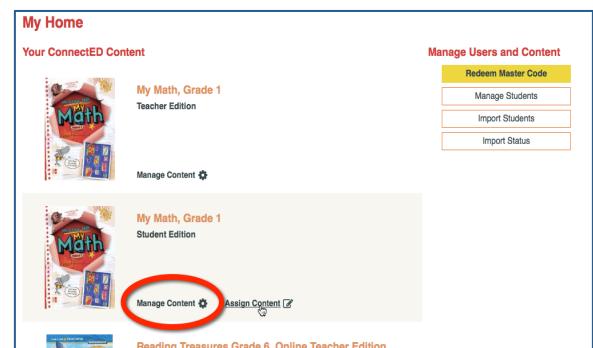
My Home

Your ConnectED Content

My Math, Grade 1
Teacher Edition

Manage Content

My Math, Grade 1
Student Edition

Manage Content Assign Content

Reading Treasures Grade 6, Online Teacher Edition

Manage Users and Content

Redeem Master Code

Manage Students

Import Students

Import Status